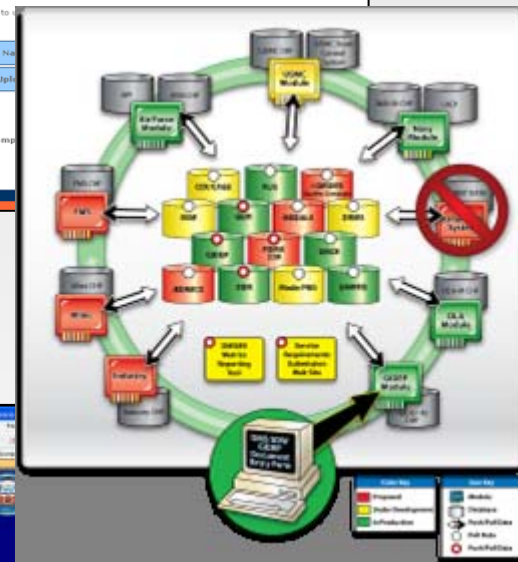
USMC Module

Air Force Module

Navy Module

FMS

DLA Module

CEDPF

ISC

CERT/FAS

FLIS

SDGM

SKIP

ERSPAB

DMRS

CIDSP

PMSS

DRGR

REMOCS

ISAP

Wrap PMO

SMARTS

DMSMS Metrics Reporting Tool

Service Requirements Submission Web Site

Color Key

Proposed

Under Development

In Production

Icon Key

Module

Database

Push/Pull Data

Pull Data

Push/Pull Data